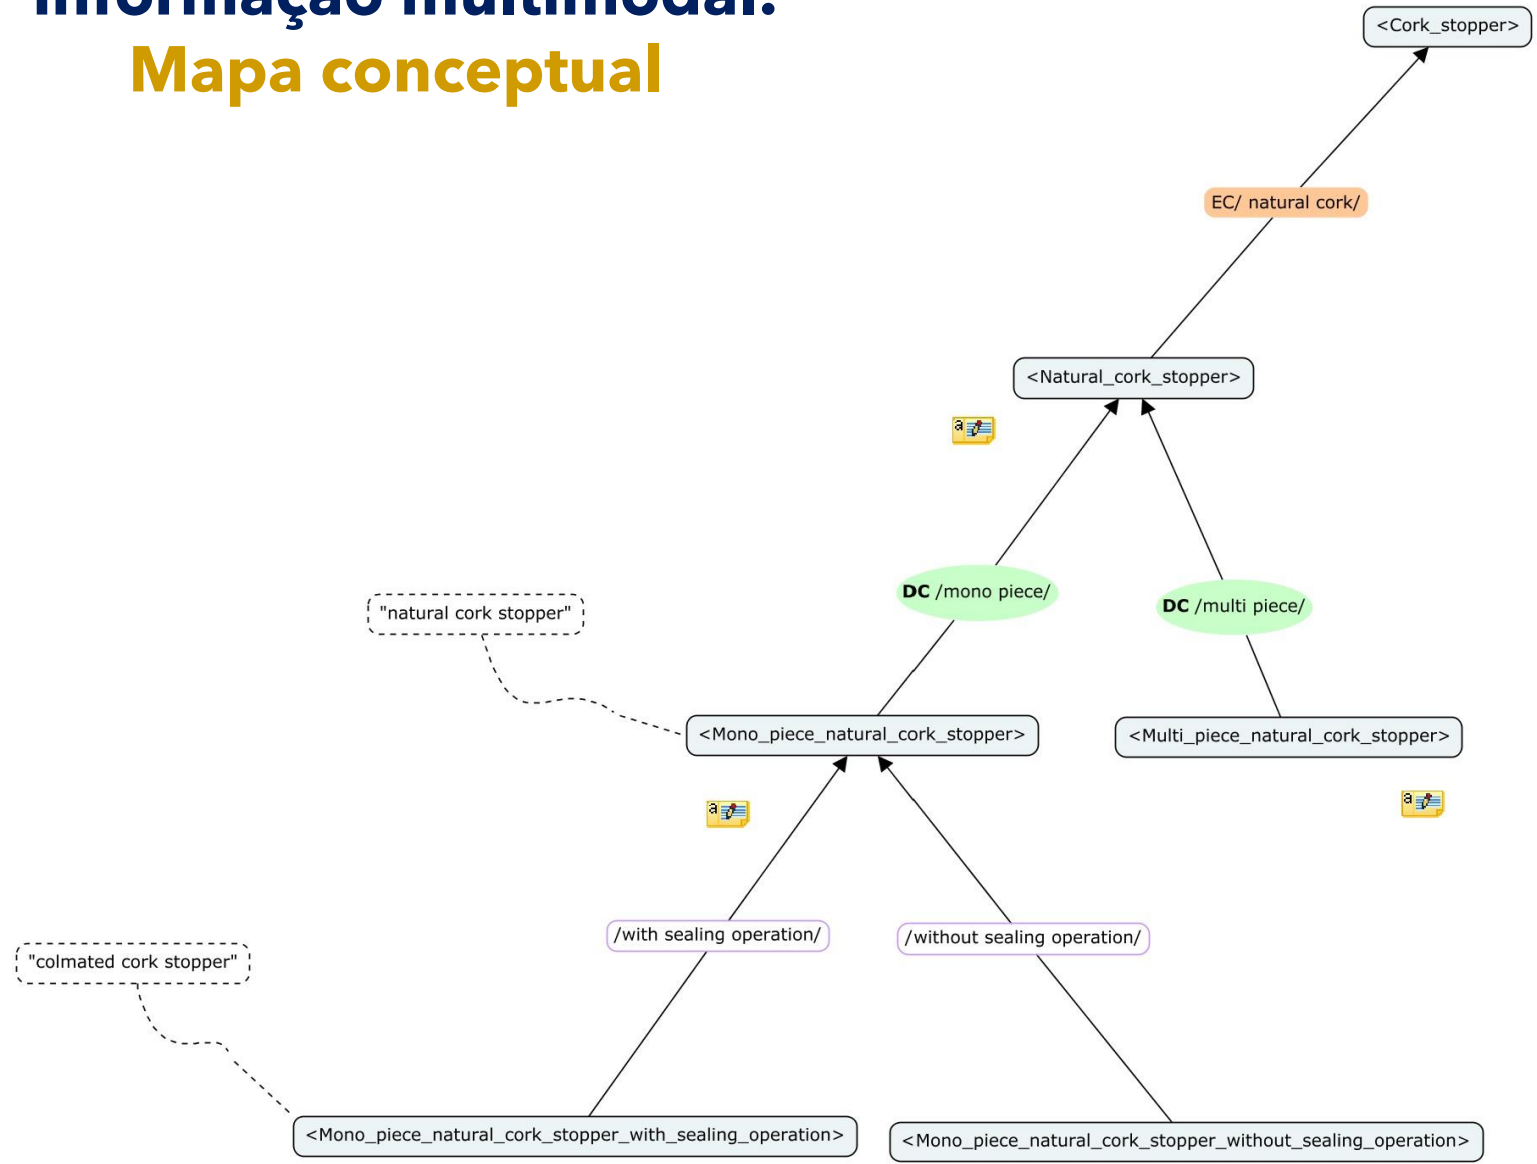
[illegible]

Mapa conceptual

<Cork_stopper>

EC/ natural cork/

<Natural_cork_stopper>

DC /mono piece/

DC /multi piece/

"natural cork stopper"

<Mono_piece_natural_cork_stopper>

<Multi_piece_natural_cork_stopper>

/with sealing operation/

/without sealing operation/

"colmated cork stopper"

<Mono_piece_natural_cork_stopper_with_sealing_operation>

<Mono_piece_natural_cork_stopper_without_sealing_operation>